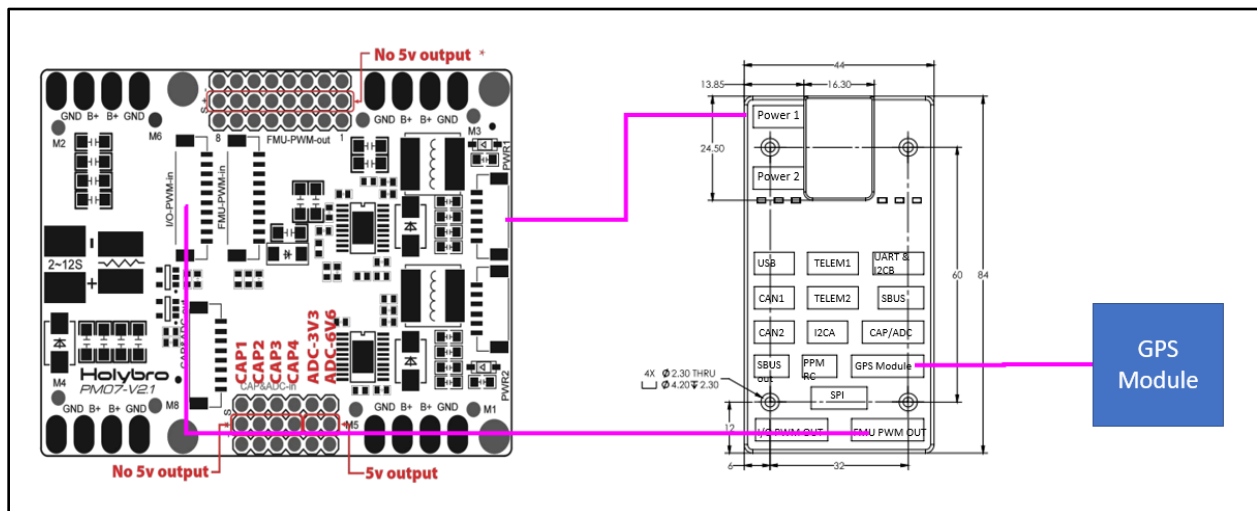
No 5v output *

GND B+ B+ GND
M2
M6
8
FMU-PWM-out 1
GND B+ B+ GND
M3
PWR1
I/O-PWM-in
FMU-PWM-in
2~12S
+
CAP&ADC-in
CAP1
CAP2
CAP3
CAP4
ADC-3V3
ADC-6V6
CAP&ADC-in
M4
Holybro
PM07-V2.1
GND B+ B+ GND
M8
M5
GND B+ B+ GND
M1
PWR2
No 5v output
5v output

44
13.85
16.30
Power 1
24.50
Power 2
USB
TELEM1
UART & I2CB
CAN1
TELEM2
SBUS
CAN2
I2CA
CAP/ADC
SBUS out
PPM RC
GPS Module
4X Ø 2.30 THRU
Ø 4.20 ▽ 2.30
SPI
60
84
12
I/O PWM OUT
FMU PWM OUT
6
32

GPS Module